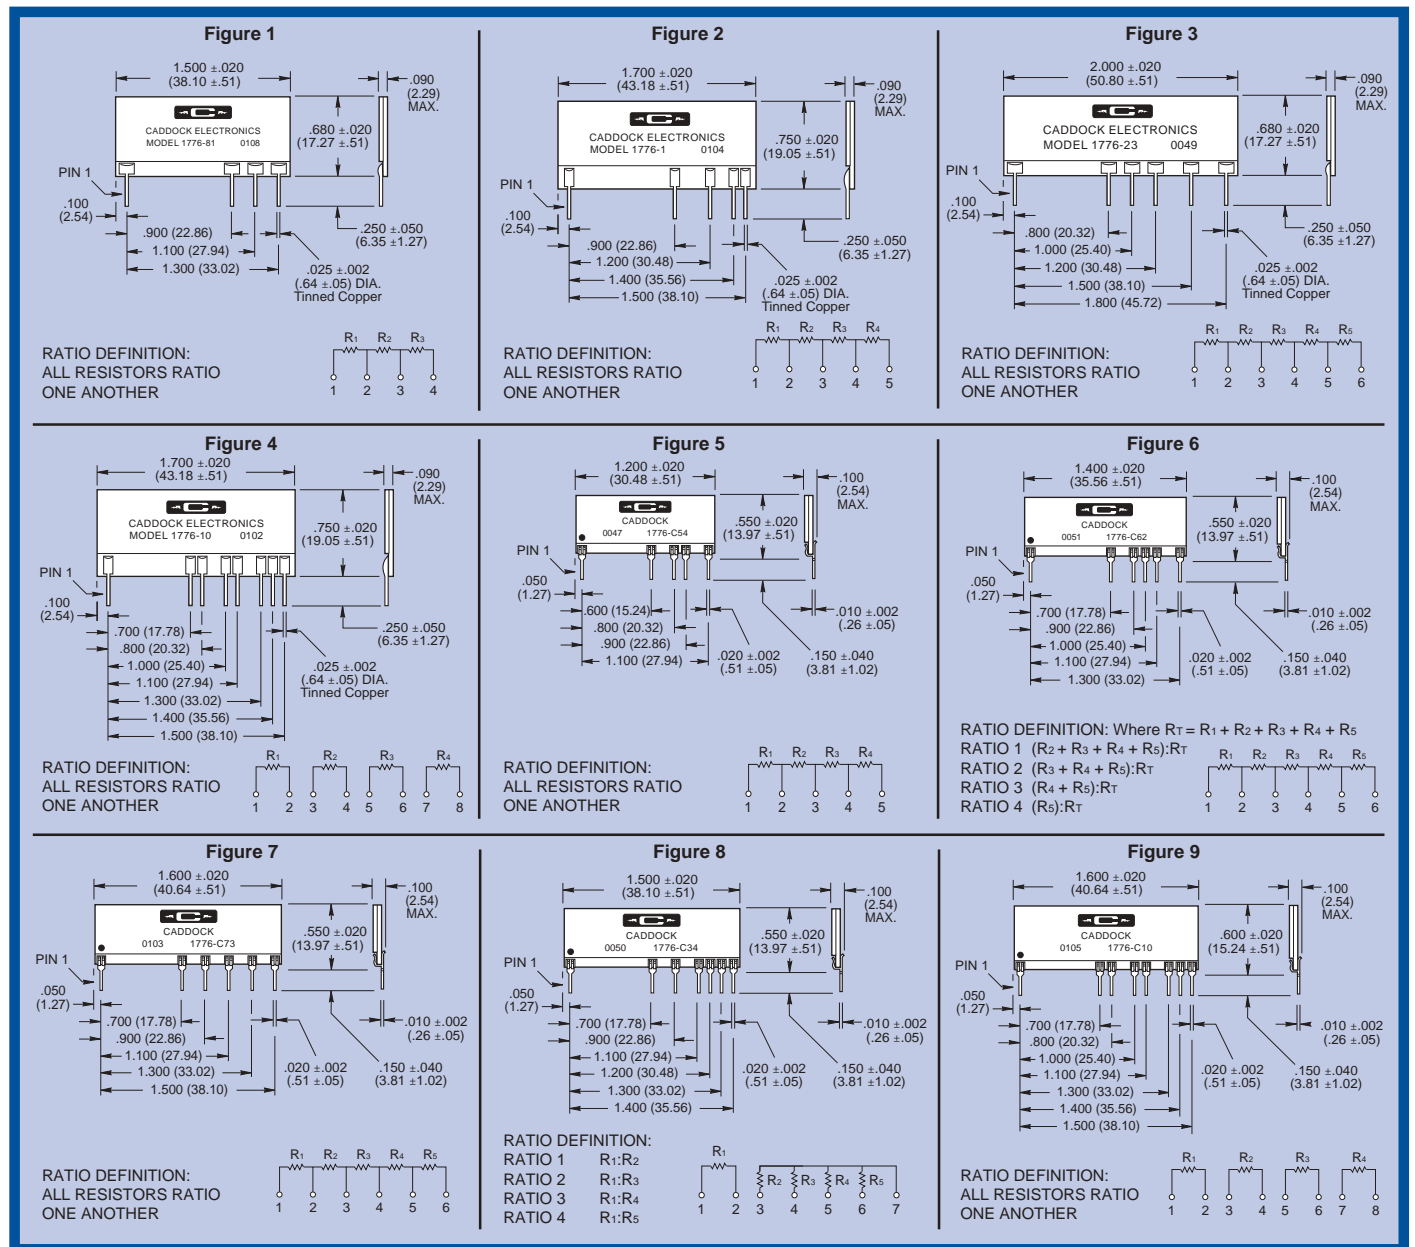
Figure 1

1.500 ±.020 (38.10 ±.51)
.090 (2.29) MAX.
CADDOCK ELECTRONICS
MODEL 1776-81 0108
.680 ±.020 (17.27 ±.51)
PIN 1
.100 (2.54)
.900 (22.86)
1.100 (27.94)
1.300 (33.02)
.250 ±.050 (6.35 ±1.27)
.025 ±.002 (.64 ±.05) DIA. Tinned Copper

RATIO DEFINITION:
ALL RESISTORS RATIO
ONE ANOTHER

R1 R2 R3
1 2 3 4

Figure 2

1.700 ±.020 (43.18 ±.51)
.090 (2.29) MAX.
CADDOCK ELECTRONICS
MODEL 1776-1 0104
.750 ±.020 (19.05 ±.51)
PIN 1
.100 (2.54)
.900 (22.86)
1.200 (30.48)
1.400 (35.56)
1.500 (38.10)
.250 ±.050 (6.35 ±1.27)
.025 ±.002 (.64 ±.05) DIA. Tinned Copper

RATIO DEFINITION:
ALL RESISTORS RATIO
ONE ANOTHER

R1 R2 R3 R4
1 2 3 4 5

Figure 3

2.000 ±.020 (50.80 ±.51)
.090 (2.29) MAX.
CADDOCK ELECTRONICS
MODEL 1776-23 0049
.680 ±.020 (17.27 ±.51)
PIN 1
.100 (2.54)
.800 (20.32)
1.000 (25.40)
1.200 (30.48)
1.500 (38.10)
1.800 (45.72)
.250 ±.050 (6.35 ±1.27)
.025 ±.002 (.64 ±.05) DIA. Tinned Copper

RATIO DEFINITION:
ALL RESISTORS RATIO
ONE ANOTHER

R1 R2 R3 R4 R5
1 2 3 4 5 6

Figure 4

1.700 ±.020 (43.18 ±.51)
.090 (2.29) MAX.
CADDOCK ELECTRONICS
MODEL 1776-10 0102
.750 ±.020 (19.05 ±.51)
PIN 1
.100 (2.54)
.700 (17.78)
.800 (20.32)
1.000 (25.40)
1.100 (27.94)
1.300 (33.02)
1.400 (35.56)
1.500 (38.10)
.250 ±.050 (6.35 ±1.27)
.025 ±.002 (.64 ±.05) DIA. Tinned Copper

RATIO DEFINITION:
ALL RESISTORS RATIO
ONE ANOTHER

R1 R2 R3 R4
1 2 3 4 5 6 7 8

Figure 5

1.200 ±.020 (30.48 ±.51)
.100 (2.54) MAX.
CADDOCK
0047 1776-C54
.550 ±.020 (13.97 ±.51)
PIN 1
.050 (1.27)
.600 (15.24)
.800 (20.32)
.900 (22.86)
1.100 (27.94)
.020 ±.002 (.51 ±.05)
.150 ±.040 (3.81 ±1.02)
.010 ±.002 (.26 ±.05)

RATIO DEFINITION:
ALL RESISTORS RATIO
ONE ANOTHER

R1 R2 R3 R4
1 2 3 4 5

Figure 6

1.400 ±.020 (35.56 ±.51)
.100 (2.54) MAX.
CADDOCK
0051 1776-C62
.550 ±.020 (13.97 ±.51)
PIN 1
.050 (1.27)
.700 (17.78)
.900 (22.86)
1.000 (25.40)
1.100 (27.94)
1.300 (33.02)
.020 ±.002 (.51 ±.05)
.150 ±.040 (3.81 ±1.02)
.010 ±.002 (.26 ±.05)

RATIO DEFINITION: Where RT = R1 + R2 + R3 + R4 + R5
RATIO 1 (R2 + R3 + R4 + R5):RT
RATIO 2 (R3 + R4 + R5):RT
RATIO 3 (R4 + R5):RT
RATIO 4 (R5):RT

R1 R2 R3 R4 R5
1 2 3 4 5 6

Figure 7

1.600 ±.020 (40.64 ±.51)
.100 (2.54) MAX.
CADDOCK
0103 1776-C73
.550 ±.020 (13.97 ±.51)
PIN 1
.050 (1.27)
.700 (17.78)
.900 (22.86)
1.100 (27.94)
1.300 (33.02)
1.500 (38.10)
.020 ±.002 (.51 ±.05)
.150 ±.040 (3.81 ±1.02)
.010 ±.002 (.26 ±.05)

RATIO DEFINITION:
ALL RESISTORS RATIO
ONE ANOTHER

R1 R2 R3 R4 R5
1 2 3 4 5 6

Figure 8

1.500 ±.020 (38.10 ±.51)
.100 (2.54) MAX.
CADDOCK
0050 1776-C34
.550 ±.020 (13.97 ±.51)
PIN 1
.050 (1.27)
.700 (17.78)
.900 (22.86)
1.100 (27.94)
1.200 (30.48)
1.300 (33.02)
1.400 (35.56)
.020 ±.002 (.51 ±.05)
.150 ±.040 (3.81 ±1.02)
.010 ±.002 (.26 ±.05)

RATIO DEFINITION:
RATIO 1 R1:R2
RATIO 2 R1:R3
RATIO 3 R1:R4
RATIO 4 R1:R5

R1 R2 R3 R4 R5
1 2 3 4 5 6 7

Figure 9

1.600 ±.020 (40.64 ±.51)
.100 (2.54) MAX.
CADDOCK
0105 1776-C10
.600 ±.020 (15.24 ±.51)
PIN 1
.050 (1.27)
.700 (17.78)
.800 (20.32)
1.000 (25.40)
1.100 (27.94)
1.300 (33.02)
1.400 (35.56)
1.500 (38.10)
.020 ±.002 (.51 ±.05)
.150 ±.040 (3.81 ±1.02)
.010 ±.002 (.26 ±.05)

RATIO DEFINITION:
ALL RESISTORS RATIO
ONE ANOTHER

R1 R2 R3 R4
1 2 3 4 5 6 7 8